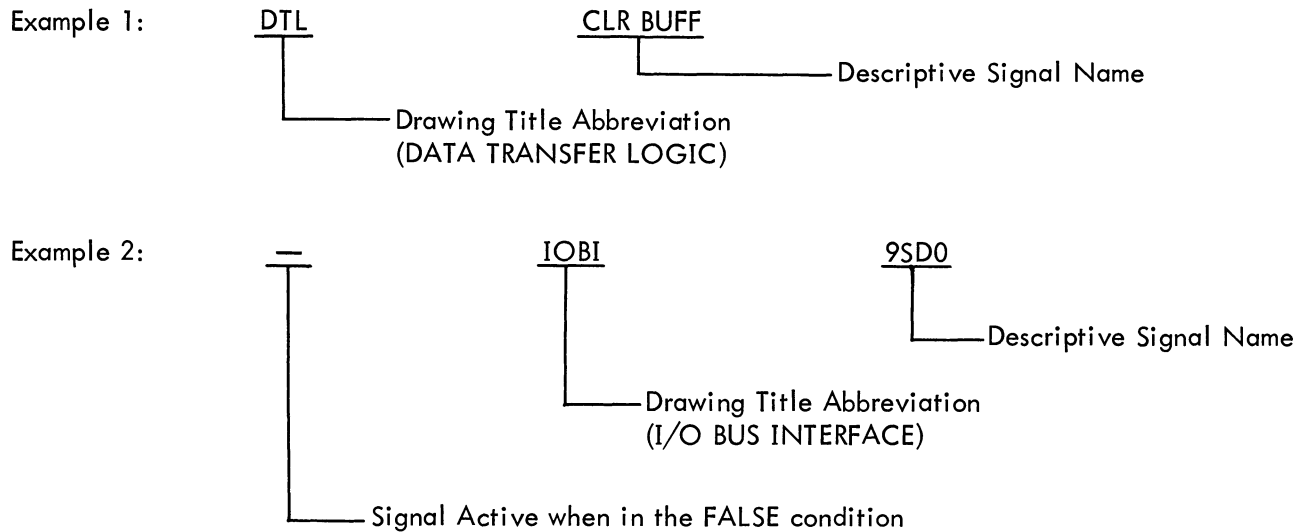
Example 1: DTL CLR BUFF

Descriptive Signal Name

Drawing Title Abbreviation
(DATA TRANSFER LOGIC)

Example 2: — IOBI 9SD0

Descriptive Signal Name

Drawing Title Abbreviation
(I/O BUS INTERFACE)

Signal Active when in the FALSE condition